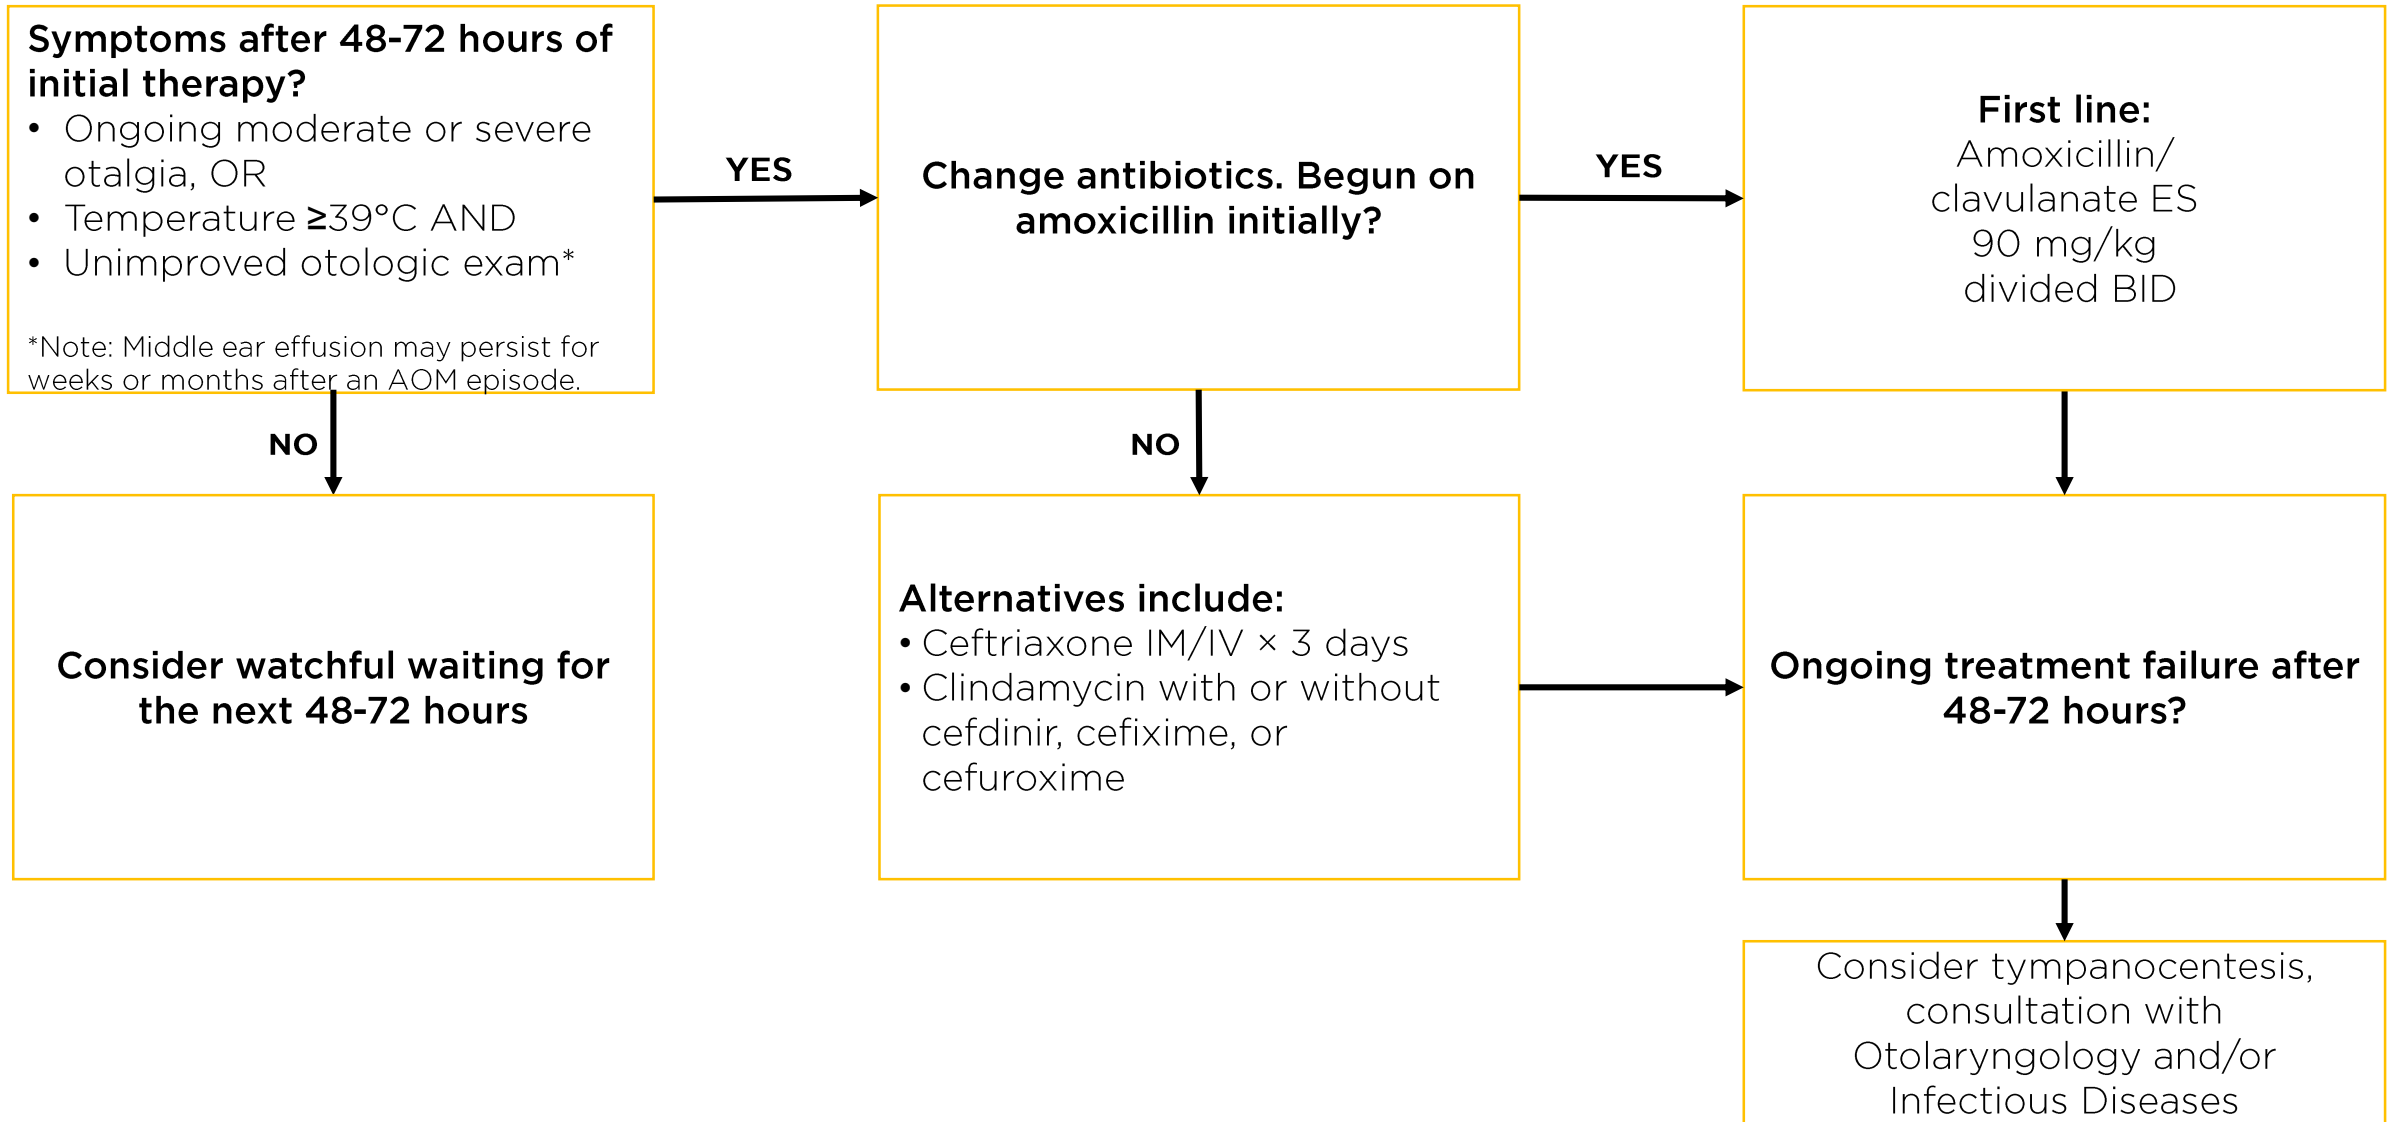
**Symptoms after 48-72 hours of initial therapy?**
• Ongoing moderate or severe otalgia, OR
• Temperature ≥39°C AND
• Unimproved otologic exam*

*Note: Middle ear effusion may persist for weeks or months after an AOM episode.

YES

Change antibiotics. Begun on amoxicillin initially?

YES

First line:
Amoxicillin/ clavulanate ES 90 mg/kg divided BID

NO

Consider watchful waiting for the next 48-72 hours

NO

Alternatives include:
• Ceftriaxone IM/IV × 3 days
• Clindamycin with or without cefdinir, cefixime, or cefuroxime

Ongoing treatment failure after 48-72 hours?

Consider tympanocentesis, consultation with Otolaryngology and/or Infectious Diseases